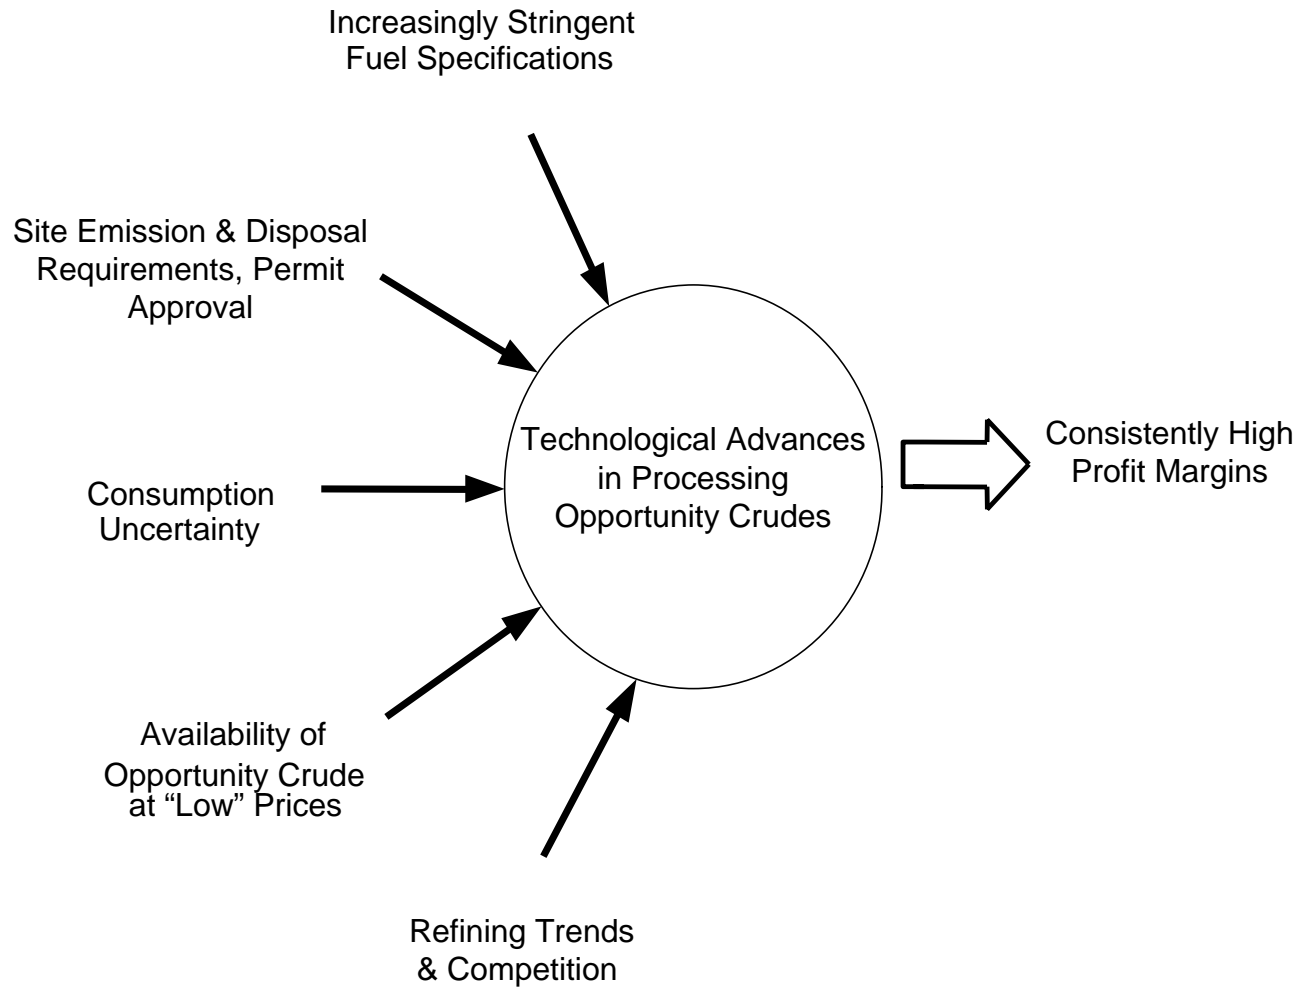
Increasingly Stringent Fuel Specifications

Site Emission & Disposal Requirements, Permit Approval

Technological Advances in Processing Opportunity Crudes

Consistently High Profit Margins

Consumption Uncertainty

Availability of Opportunity Crude at “Low” Prices

Refining Trends & Competition